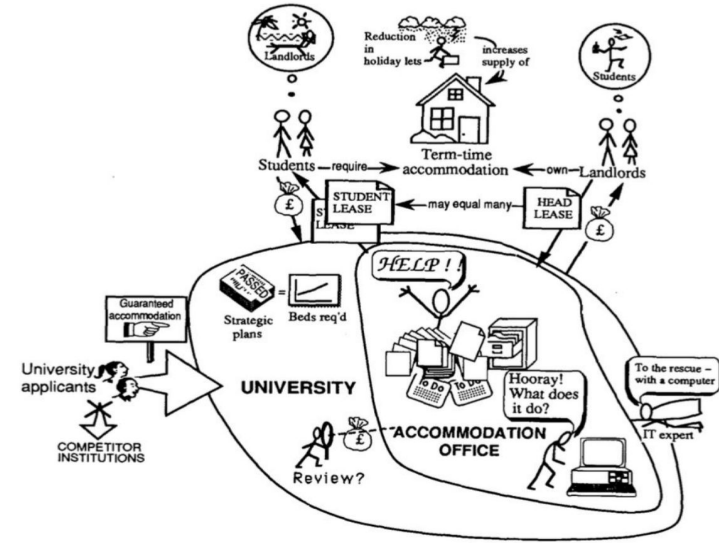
Landlords

Reduction in holiday lets

increases supply of

Students

Students

require

Term-time accommodation

own

Landlords

£

STUDENT LEASE

S LEASE

may equal many

HEAD LEASE

£

HELP!!

Guaranteed accommodation

PASSED

=

Strategic plans

Beds req'd

University applicants

UNIVERSITY

To Do

To Do

Hooray! What does it do?

To the rescue – with a computer

IT expert

COMPETITOR INSTITUTIONS

£

Review?

ACCOMMODATION OFFICE